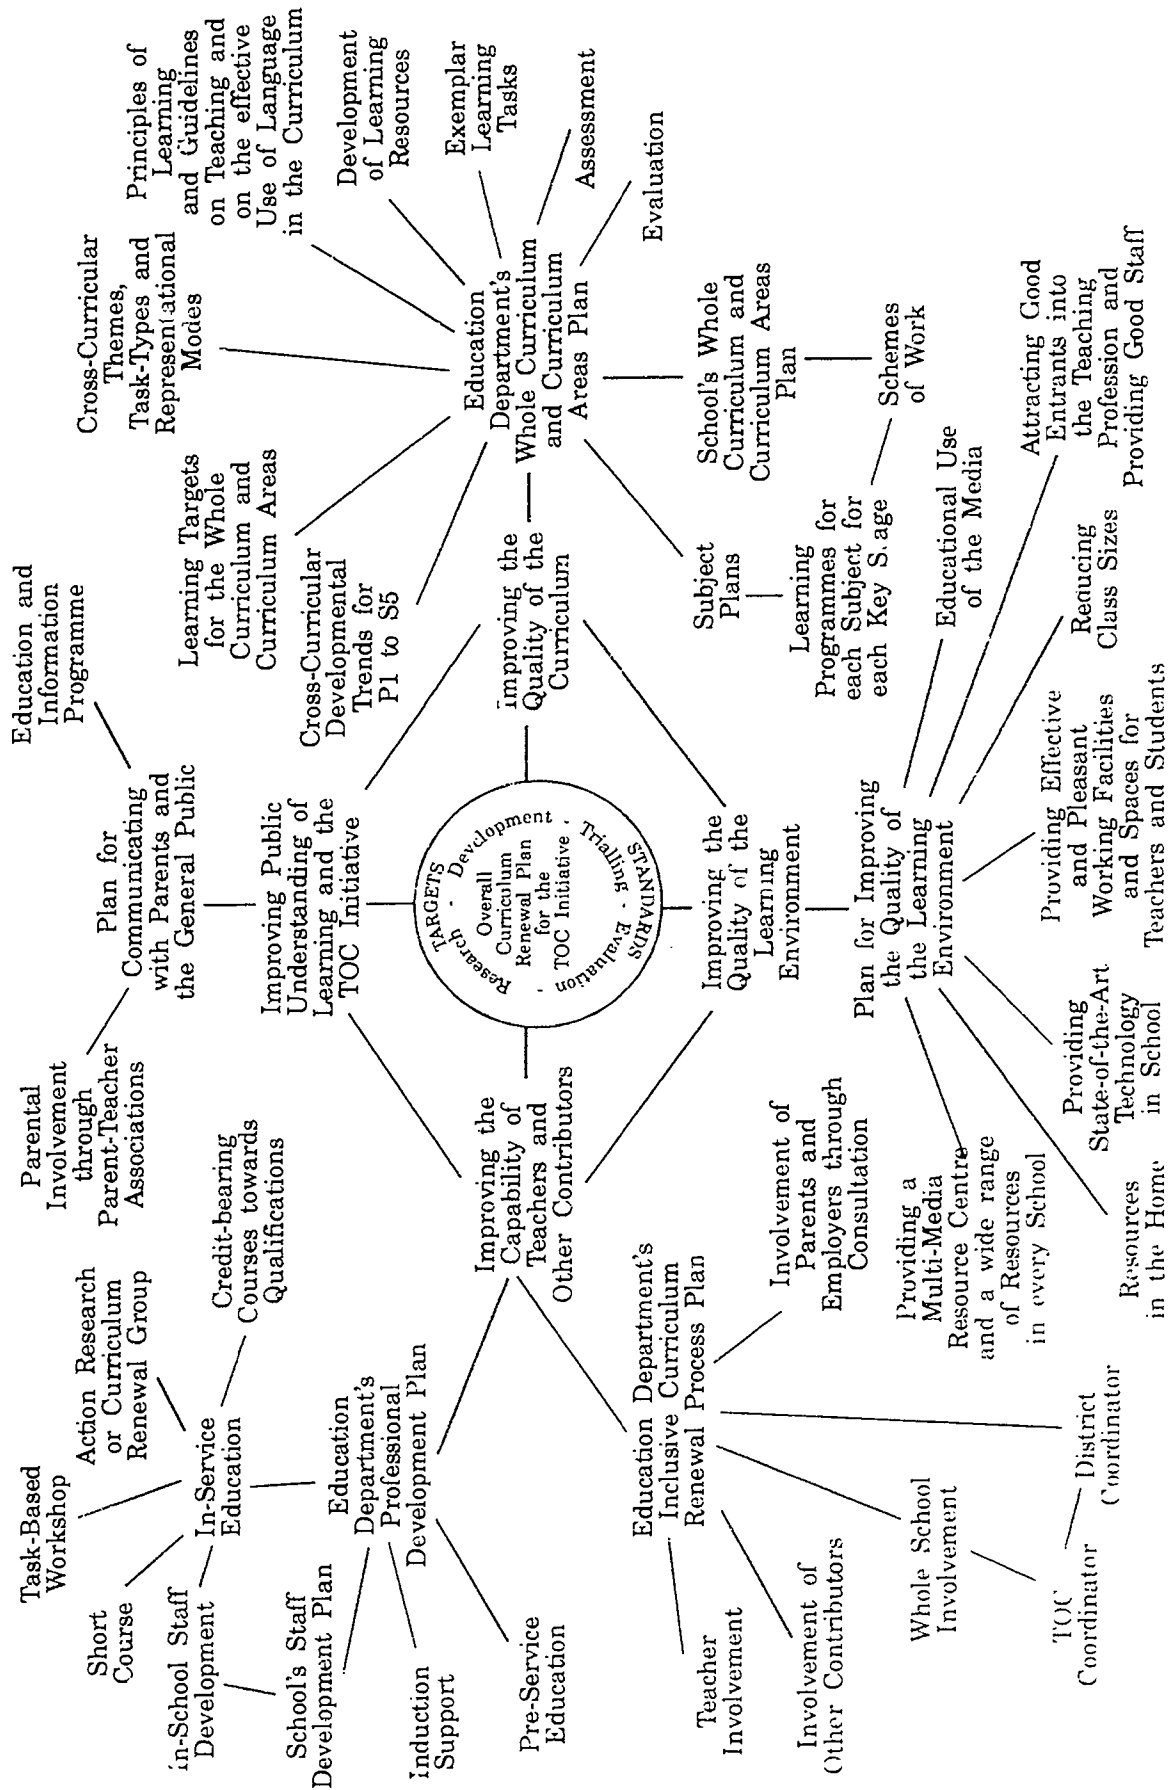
Overall Curriculum Renewal Plan for the TOC Initiative

TARGETS · Development · Trialling · STANDARDS · Evaluation · Research

Improving the Quality of the Curriculum

Education Department's Whole Curriculum and Curriculum Areas Plan

Principles of Learning and Guidelines on Teaching and on the effective Use of Language in the Curriculum

Development of Learning Resources

Exemplar Learning Tasks

Assessment

Evaluation

Cross-Curricular Themes, Task-Types and Representational Modes

Learning Targets for the Whole Curriculum and Curriculum Areas

Cross-Curricular Developmental Trends for P1 to S5

School's Whole Curriculum and Curriculum Areas Plan

Schemes of Work

Subject Plans

Learning Programmes for each Subject for each Key Stage

Improving Public Understanding of Learning and the TOC Initiative

Plan for Communicating with Parents and the General Public

Education and Information Programme

Parental Involvement through Parent-Teacher Associations

Improving the Quality of the Learning Environment

Plan for Improving the Quality of the Learning Environment

Educational Use of the Media

Attracting Good Entrants into the Teaching Profession and Providing Good Staff

Reducing Class Sizes

Providing Effective and Pleasant Working Facilities and Spaces for Teachers and Students

Providing State-of-the-Art Technology in School

Resources in the Home

Providing a Multi-Media Resource Centre and a wide range of Resources in every School

Improving the Capability of Teachers and Other Contributors

Education Department's Professional Development Plan

In-Service Education

Task-Based Workshop

Action Research or Curriculum Renewal Group

Credit-bearing Courses towards Qualifications

Short Course

In-School Staff Development

School's Staff Development Plan

Induction Support

Pre-Service Education

Education Department's Inclusive Curriculum Renewal Process Plan

Involvement of Parents and Employers through Consultation

District Coordinator

TOC Coordinator

Whole School Involvement

Involvement of Other Contributors

Teacher Involvement